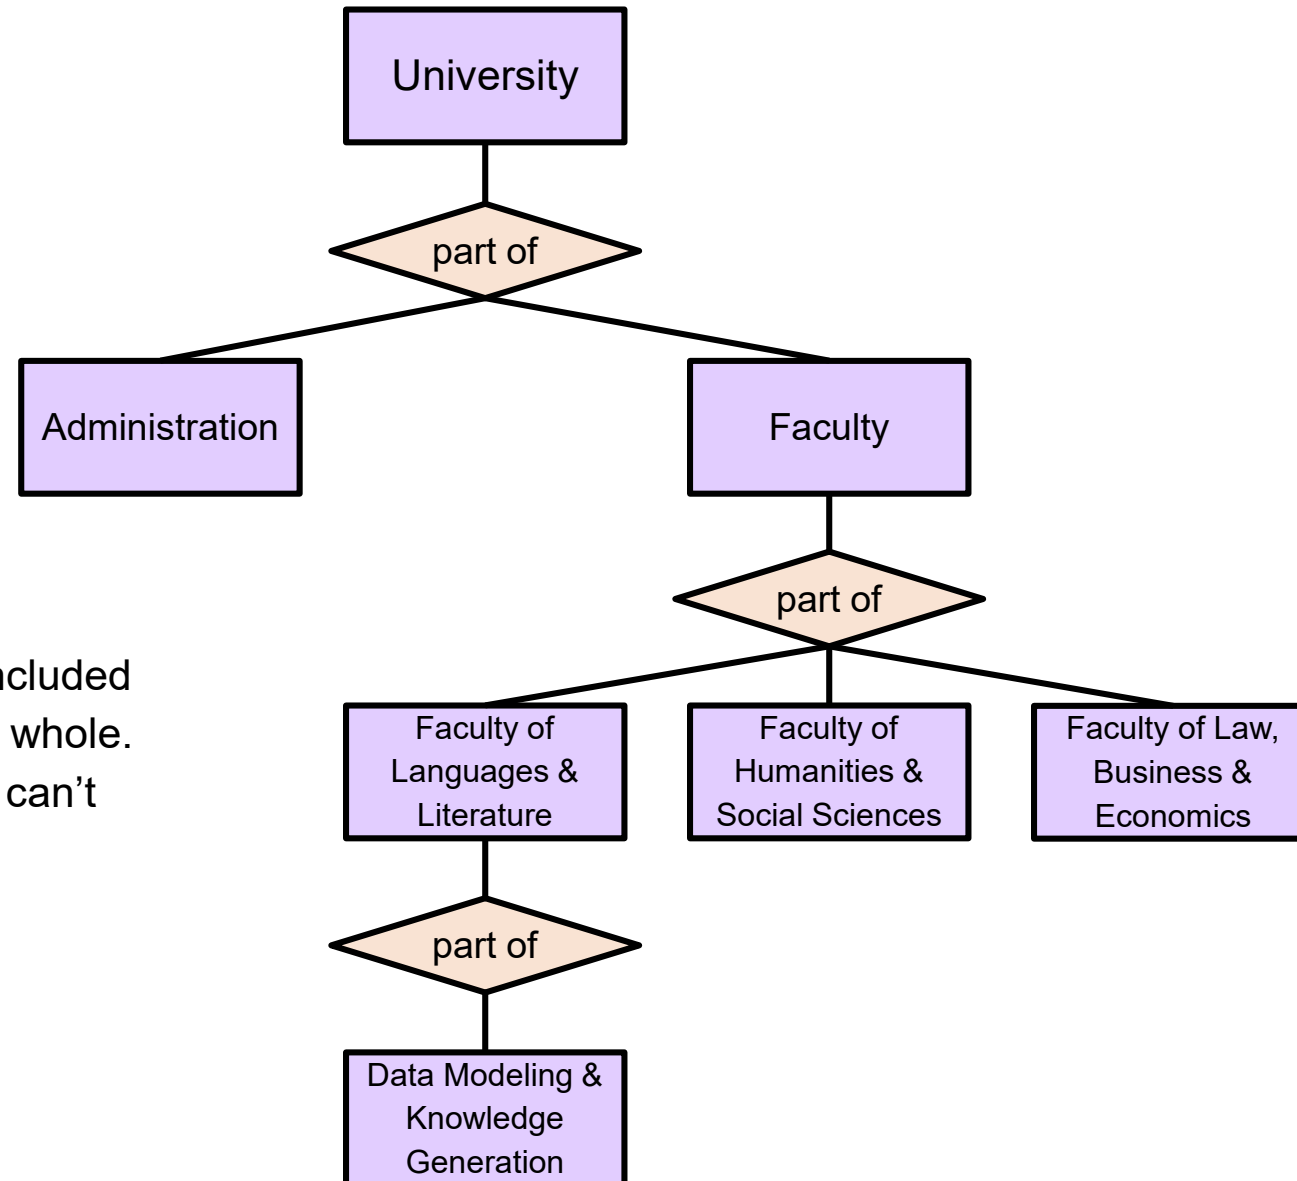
University

part of

Administration

Faculty

part of

ncluded
whole.
can't

Faculty of Languages & Literature

Faculty of Humanities & Social Sciences

Faculty of Law, Business & Economics

part of

Data Modeling & Knowledge Generation